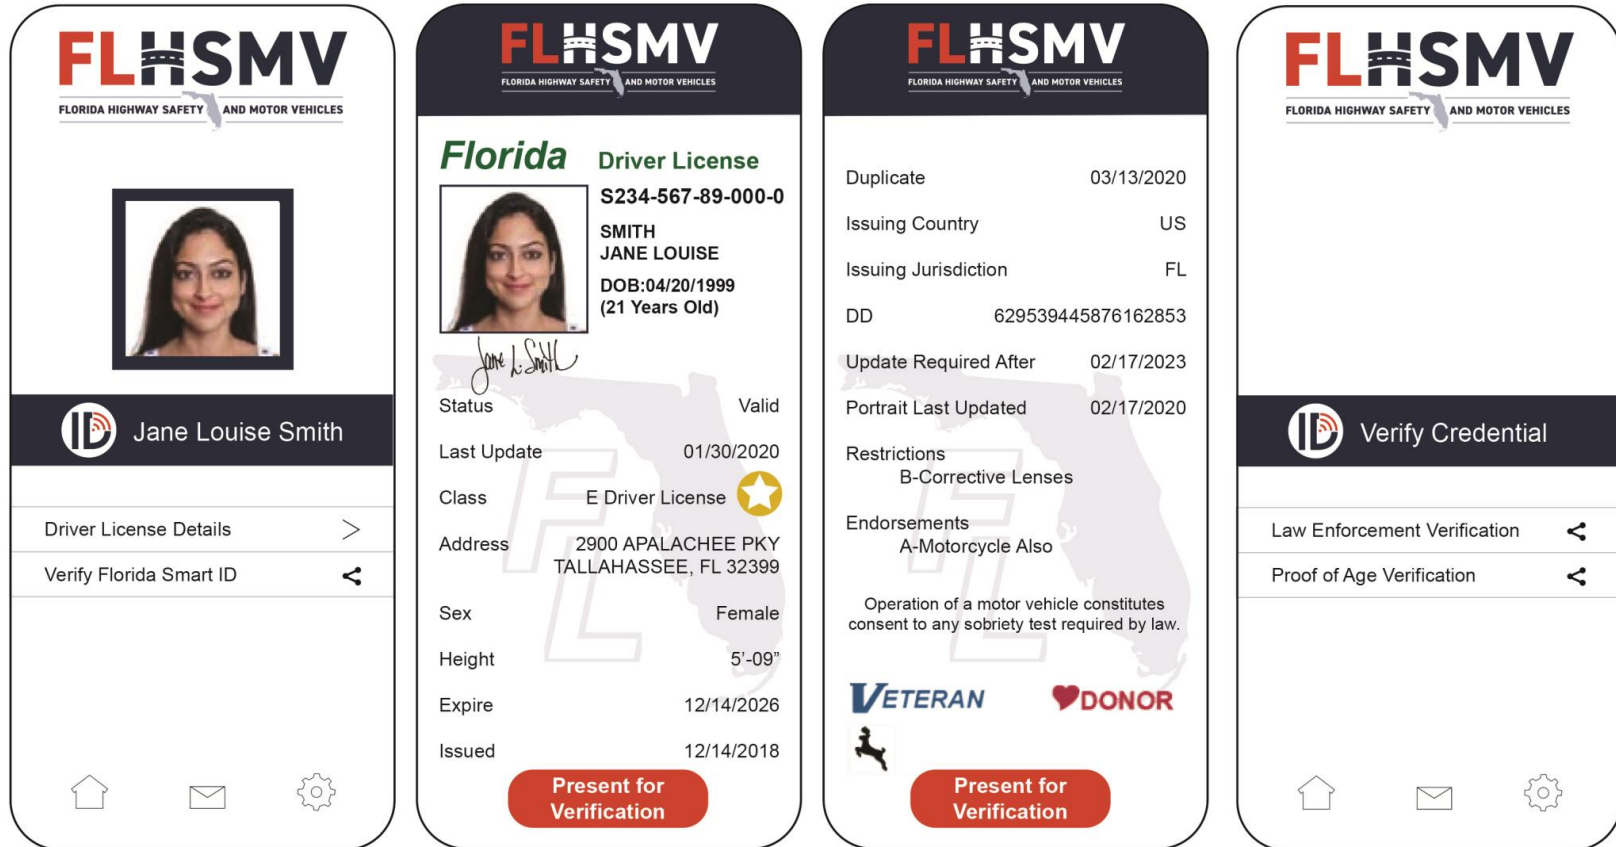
FLHSMV
FLORIDA HIGHWAY SAFETY AND MOTOR VEHICLES

Jane Louise Smith

Driver License Details

Verify Florida Smart ID

FLHSMV
FLORIDA HIGHWAY SAFETY AND MOTOR VEHICLES

Florida Driver License
S234-567-89-000-0
SMITH
JANE LOUISE
DOB:04/20/1999
(21 Years Old)

Jane L Smith

| | |
|---|---|
| Status | Valid |
| Last Update | 01/30/2020 |
| Class | E Driver License |
| Address | 2900 APALACHEE PKY TALLAHASSEE, FL 32399 |
| Sex | Female |
| Height | 5'-09" |
| Expire | 12/14/2026 |
| Issued | 12/14/2018 |

Present for Verification

FLHSMV
FLORIDA HIGHWAY SAFETY AND MOTOR VEHICLES

| | |
|---|---|
| Duplicate | 03/13/2020 |
| Issuing Country | US |
| Issuing Jurisdiction | FL |
| DD | 6295394458761628​53 |
| Update Required After | 02/17/2023 |
| Portrait Last Updated | 02/17/2020 |

Restrictions
B-Corrective Lenses

Endorsements
A-Motorcycle Also

Operation of a motor vehicle constitutes consent to any sobriety test required by law.

VETERAN DONOR

Present for Verification

FLHSMV
FLORIDA HIGHWAY SAFETY AND MOTOR VEHICLES

Verify Credential

Law Enforcement Verification

Proof of Age Verification